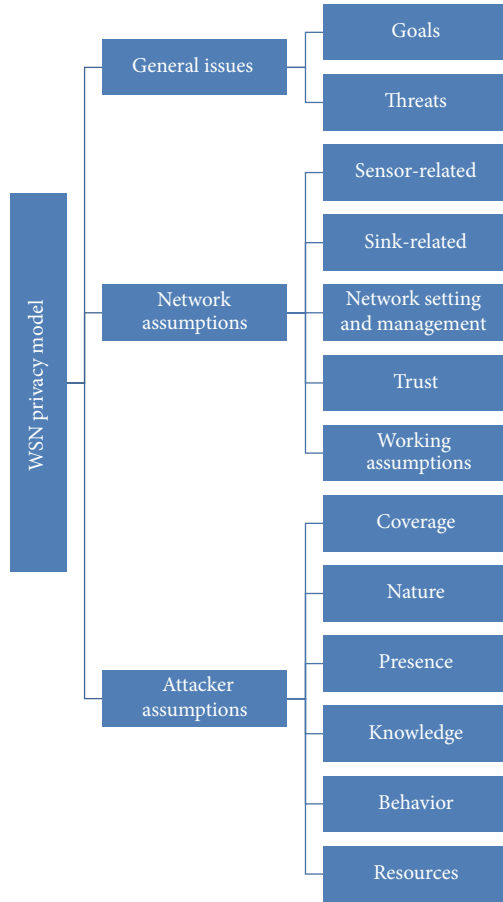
WSN privacy model

General issues

Goals

Threats

Network assumptions

Sensor-related

Sink-related

Network setting and management

Trust

Working assumptions

Attacker assumptions

Coverage

Nature

Presence

Knowledge

Behavior

Resources